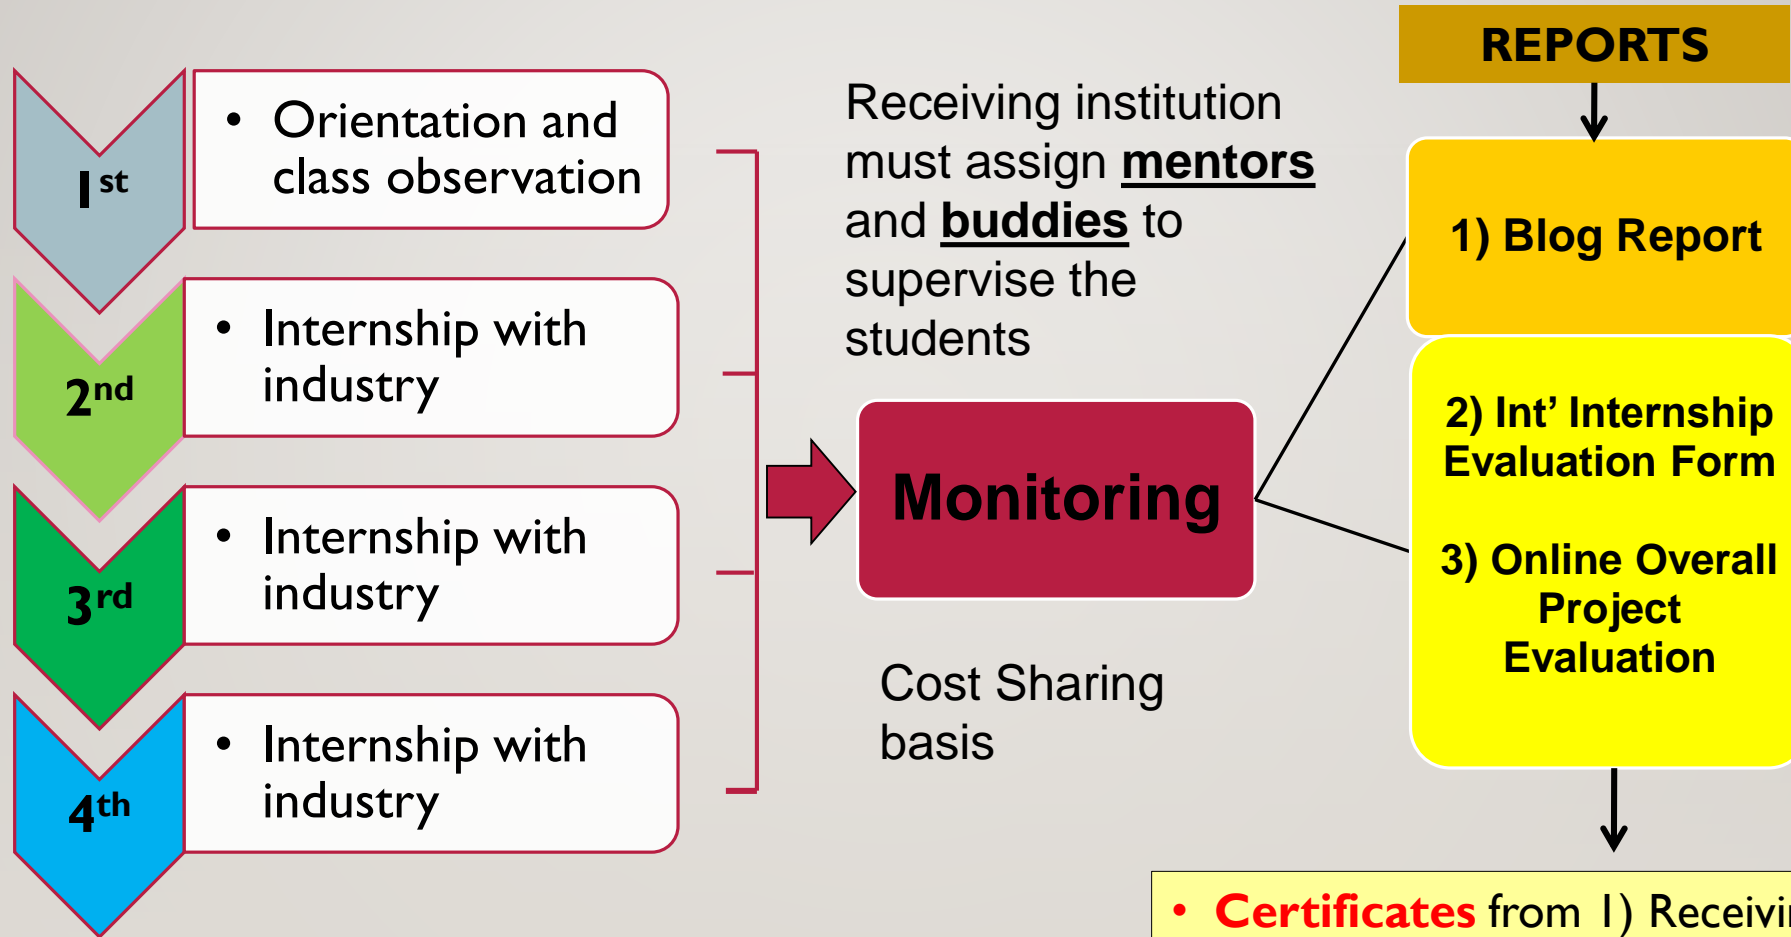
1st

- Orientation and class observation

2nd

- Internship with industry

3rd

- Internship with industry

4th

- Internship with industry

Receiving institution must assign **mentors** and **buddies** to supervise the students

Monitoring

Cost Sharing basis

REPORTS

1) Blog Report

2) Int' Internship Evaluation Form

3) Online Overall Project Evaluation

- Certificates from 1) Receivi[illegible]